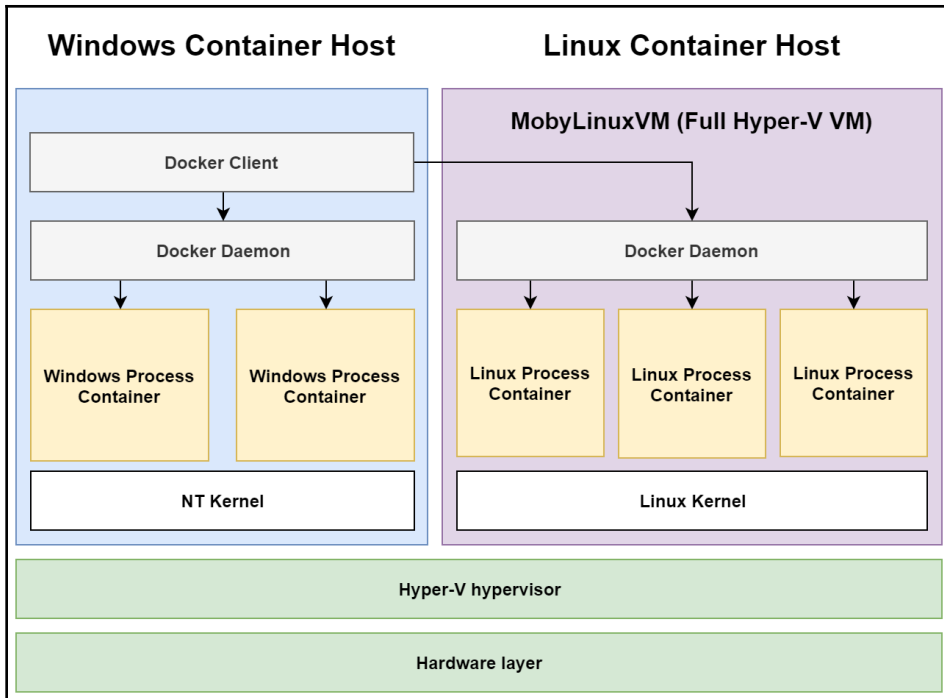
Windows Container Host

Linux Container Host

MobyLinuxVM (Full Hyper-V VM)

Docker Client

Docker Daemon

Windows Process Container

Windows Process Container

NT Kernel

Docker Daemon

Linux Process Container

Linux Process Container

Linux Process Container

Linux Kernel

Hyper-V hypervisor

Hardware layer